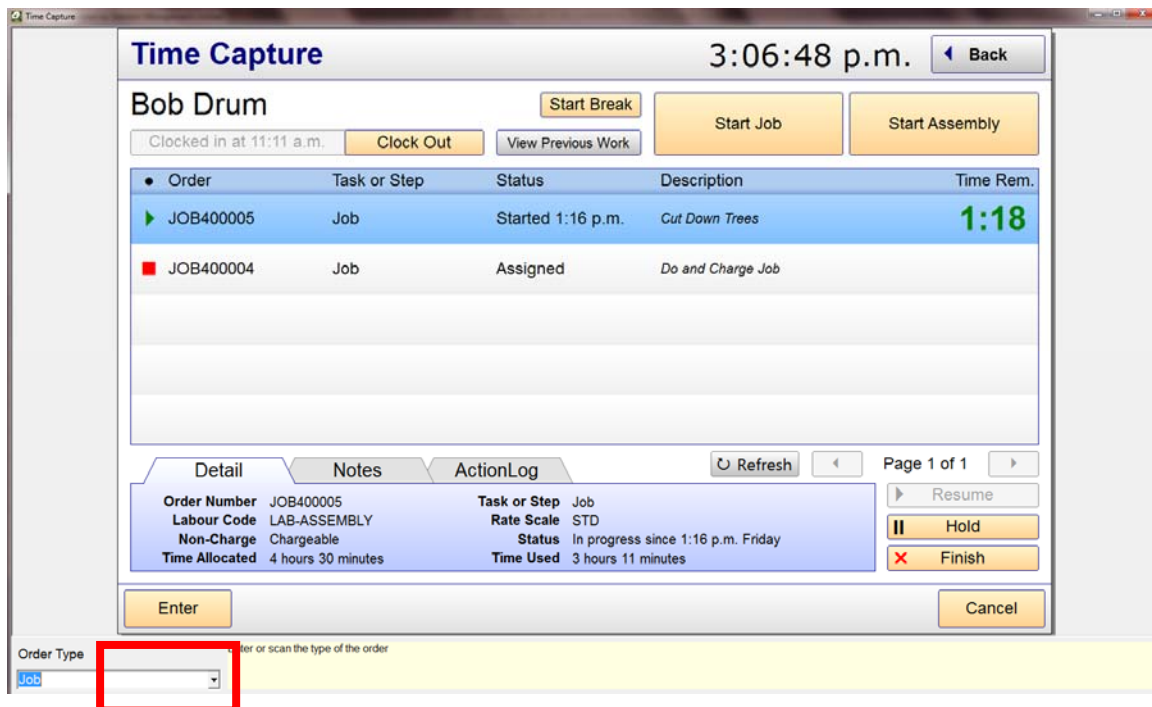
Time Capture

Time Capture 3:06:48 p.m. Back

Bob Drum

Start Break

Clocked in at 11:11 a.m. Clock Out View Previous Work

Start Job Start Assembly

| • | Order | Task or Step | Status | Description | Time Rem. |
|---|---|---|---|---|---|
| ▶ | JOB400005 | Job | Started 1:16 p.m. | Cut Down Trees | 1:18 |
| ■ | JOB400004 | Job | Assigned | Do and Charge Job | |

Detail Notes ActionLog

Refresh Page 1 of 1

Order Number JOB400005
Labour Code LAB-ASSEMBLY
Non-Charge Chargeable
Time Allocated 4 hours 30 minutes

Task or Step Job
Rate Scale STD
Status In progress since 1:16 p.m. Friday
Time Used 3 hours 11 minutes

Resume
Hold
Finish

Enter Cancel

Order Type
Job

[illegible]ter or scan the type of the order